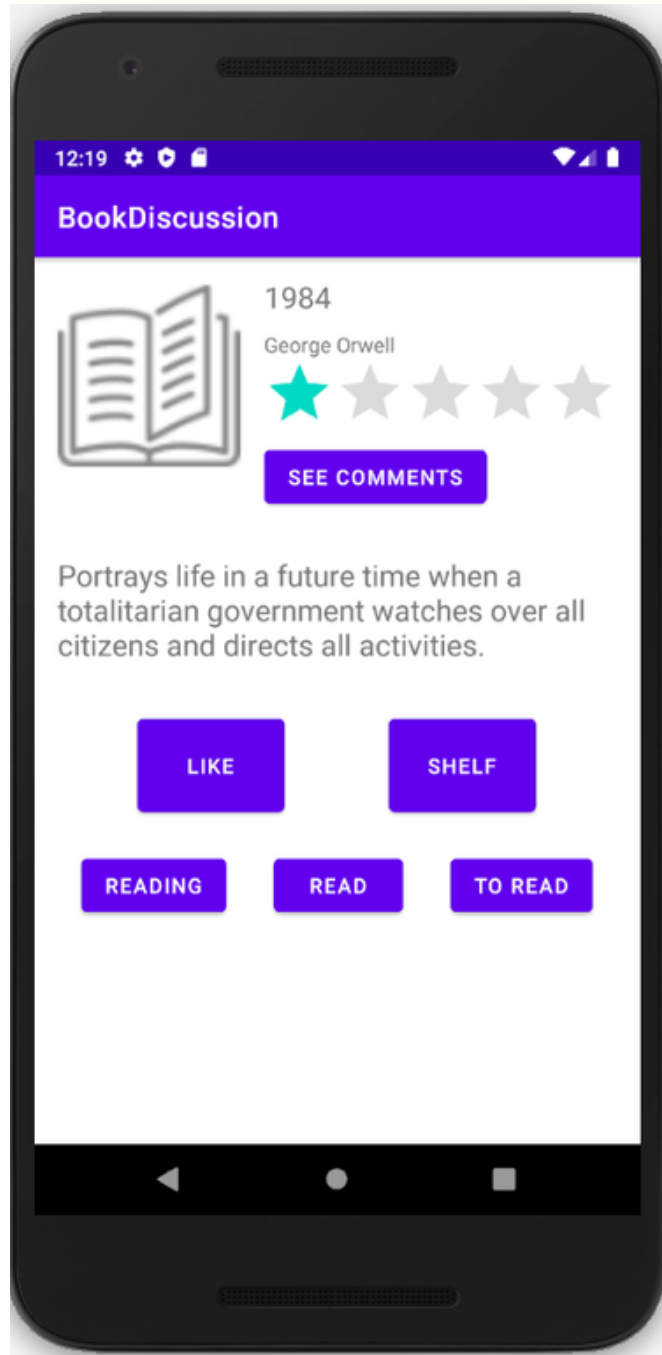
12:19

BookDiscussion

1984

George Orwell

SEE COMMENTS

Portrays life in a future time when a totalitarian government watches over all citizens and directs all activities.

LIKE

SHELF

READING

READ

TO READ